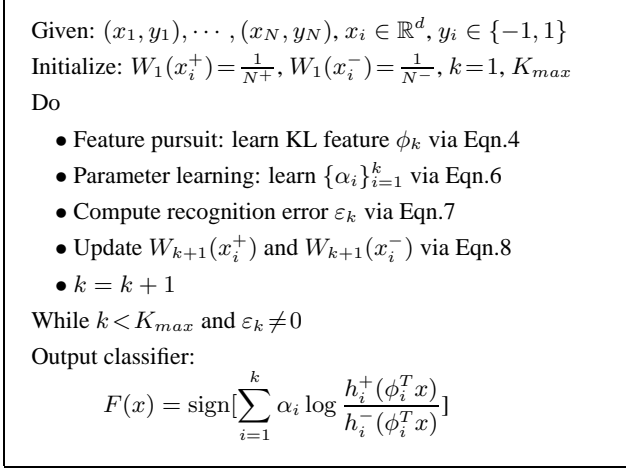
Given: $(x_1, y_1), \cdots, (x_N, y_N)$, $x_i \in \mathbb{R}^d$, $y_i \in \{-1, 1\}$
Initialize: $W_1(x_i^+) = \frac{1}{N^+}$, $W_1(x_i^-) = \frac{1}{N^-}$, $k = 1$, $K_{max}$
Do

• Feature pursuit: learn KL feature $\phi_k$ via Eqn.4
• Parameter learning: learn $\{\alpha_i\}_{i=1}^k$ via Eqn.6
• Compute recognition error $\varepsilon_k$ via Eqn.7
• Update $W_{k+1}(x_i^+)$ and $W_{k+1}(x_i^-)$ via Eqn.8
• $k = k + 1$

While $k < K_{max}$ and $\varepsilon_k \neq 0$
Output classifier:
$$F(x) = \text{sign}[\sum_{i=1}^{k} \alpha_i \log \frac{h_i^+(\phi_i^T x)}{h_i^-(\phi_i^T x)}]$$